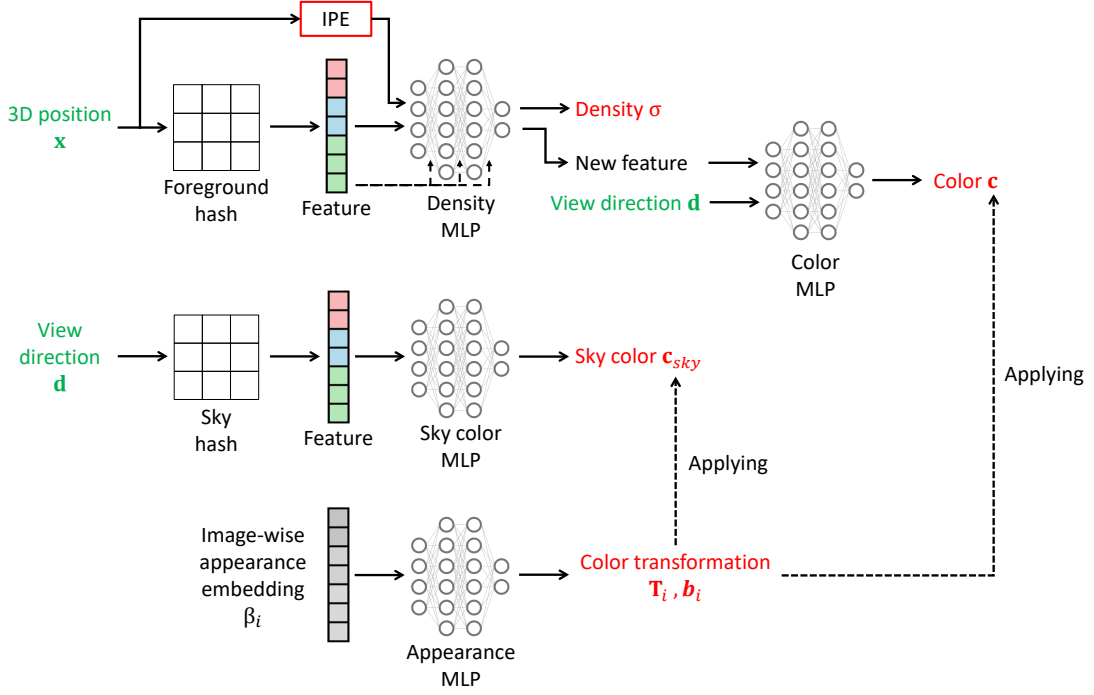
IPE

3D position $\mathbf{x}$

Foreground hash

Feature

Density MLP

Density σ

New feature

View direction $\mathbf{d}$

Color MLP

Color $\mathbf{c}$

View direction $\mathbf{d}$

Sky hash

Feature

Sky color MLP

Sky color $\mathbf{c}_{sky}$

Applying

Applying

Image-wise appearance embedding $\beta_i$

Appearance MLP

Color transformation $\mathbf{T}_i$ , $\boldsymbol{b}_i$